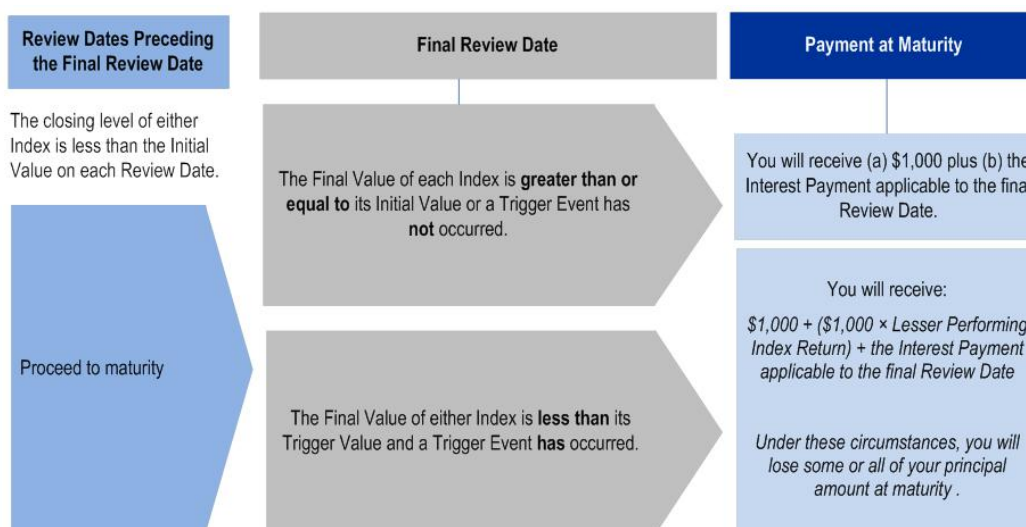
Review Dates Preceding the Final Review Date

Final Review Date

Payment at Maturity

The closing level of either Index is less than the Initial Value on each Review Date.

Proceed to maturity

The Final Value of each Index is **greater than or equal to** its Initial Value or a Trigger Event has **not** occurred.

The Final Value of either Index is **less than** its Trigger Value and a Trigger Event **has** occurred.

You will receive (a) $1,000 plus (b) the Interest Payment applicable to the fina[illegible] Review Date.

You will receive:

*$1,000 + ($1,000 × Lesser Performing Index Return) + the Interest Payment applicable to the final Review Date*

*Under these circumstances, you will lose some or all of your principal amount at maturity .*